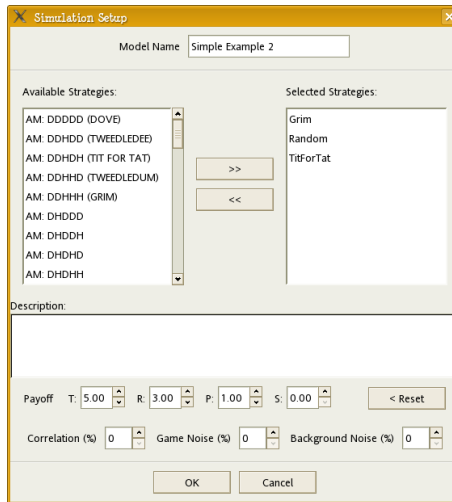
Simulation Setup

Model Name Simple Example 2

Available Strategies:
AM: DDDDD (DOVE)
AM: DDHDD (TWEEDLEDEE)
AM: DDHDH (TIT FOR TAT)
AM: DDHHD (TWEEDLEDUM)
AM: DDHHH (GRIM)
AM: DHDDD
AM: DHDDH
AM: DHDHD
AM: DHDHH

>>
<<

Selected Strategies:
Grim
Random
TitForTat

Description:

Payoff T: 5.00 R: 3.00 P: 1.00 S: 0.00 < Reset

Correlation (%) 0 Game Noise (%) 0 Background Noise (%) 0

OK Cancel